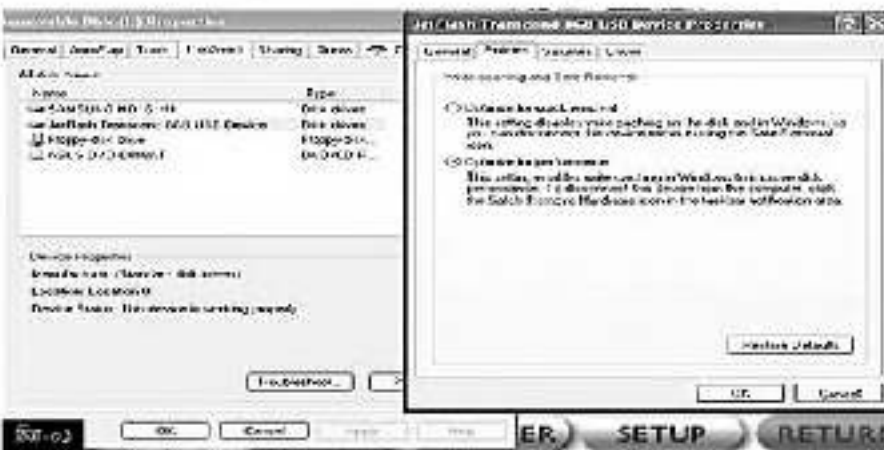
Removable Disk (J:) Properties

General | AutoPlay | Tools | Hardware | Sharing | Status

All disk drives:

| Name | Type |
|---|---|
| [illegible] | Disk drives |
| JetFlash Transcend 8GB USB Device | Disk drives |
| Floppy disk drive | Floppy disk... |
| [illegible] DVD-ROM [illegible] | DVD/CD-R... |

Device Properties

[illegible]

Location: Location 0

Device Status: This device is working properly.

Troubleshoot... | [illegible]

OK | Cancel | Apply | Help

JetFlash Transcend 8GB USB Device Properties

General | Policies | Volumes | Driver

Write caching and Safe Removal

Optimize for quick removal

This setting disables write caching on the disk and in Windows, so you can disconnect this device without using the Safe Removal icon.

Optimize for performance

This setting enables write caching in Windows to improve disk performance. To disconnect this device from the computer, click the Safely Remove Hardware icon in the taskbar notification area.

Restore Defaults

OK | Cancel

ER | SETUP | RETUR